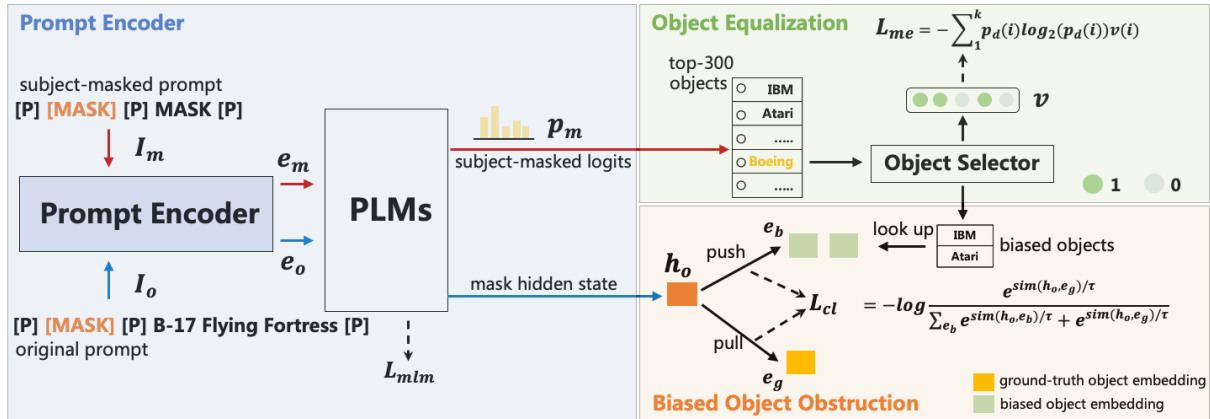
Prompt Encoder

subject-masked prompt
[P] [MASK] [P] MASK [P]

$I_m$

$e_m$

Prompt Encoder

PLMs

$e_o$

$I_o$

[P] [MASK] [P] B-17 Flying Fortress [P]
original prompt

$L_{mlm}$

$p_m$
subject-masked logits

mask hidden state

Object Equalization

$L_{me} = -\sum_{1}^{k} p_d(i) log_2(p_d(i)) v(i)$

top-300 objects

IBM
Atari
.....
Boeing
.....

$v$

Object Selector

1  0

look up

IBM
Atari

biased objects

$e_b$

push

$h_o$

$L_{cl}$

$= -log \frac{e^{sim(h_o,e_g)/\tau}}{\sum_{e_b} e^{sim(h_o,e_b)/\tau} + e^{sim(h_o,e_g)/\tau}}$

pull

$e_g$

ground-truth object embedding
biased object embedding

Biased Object Obstruction